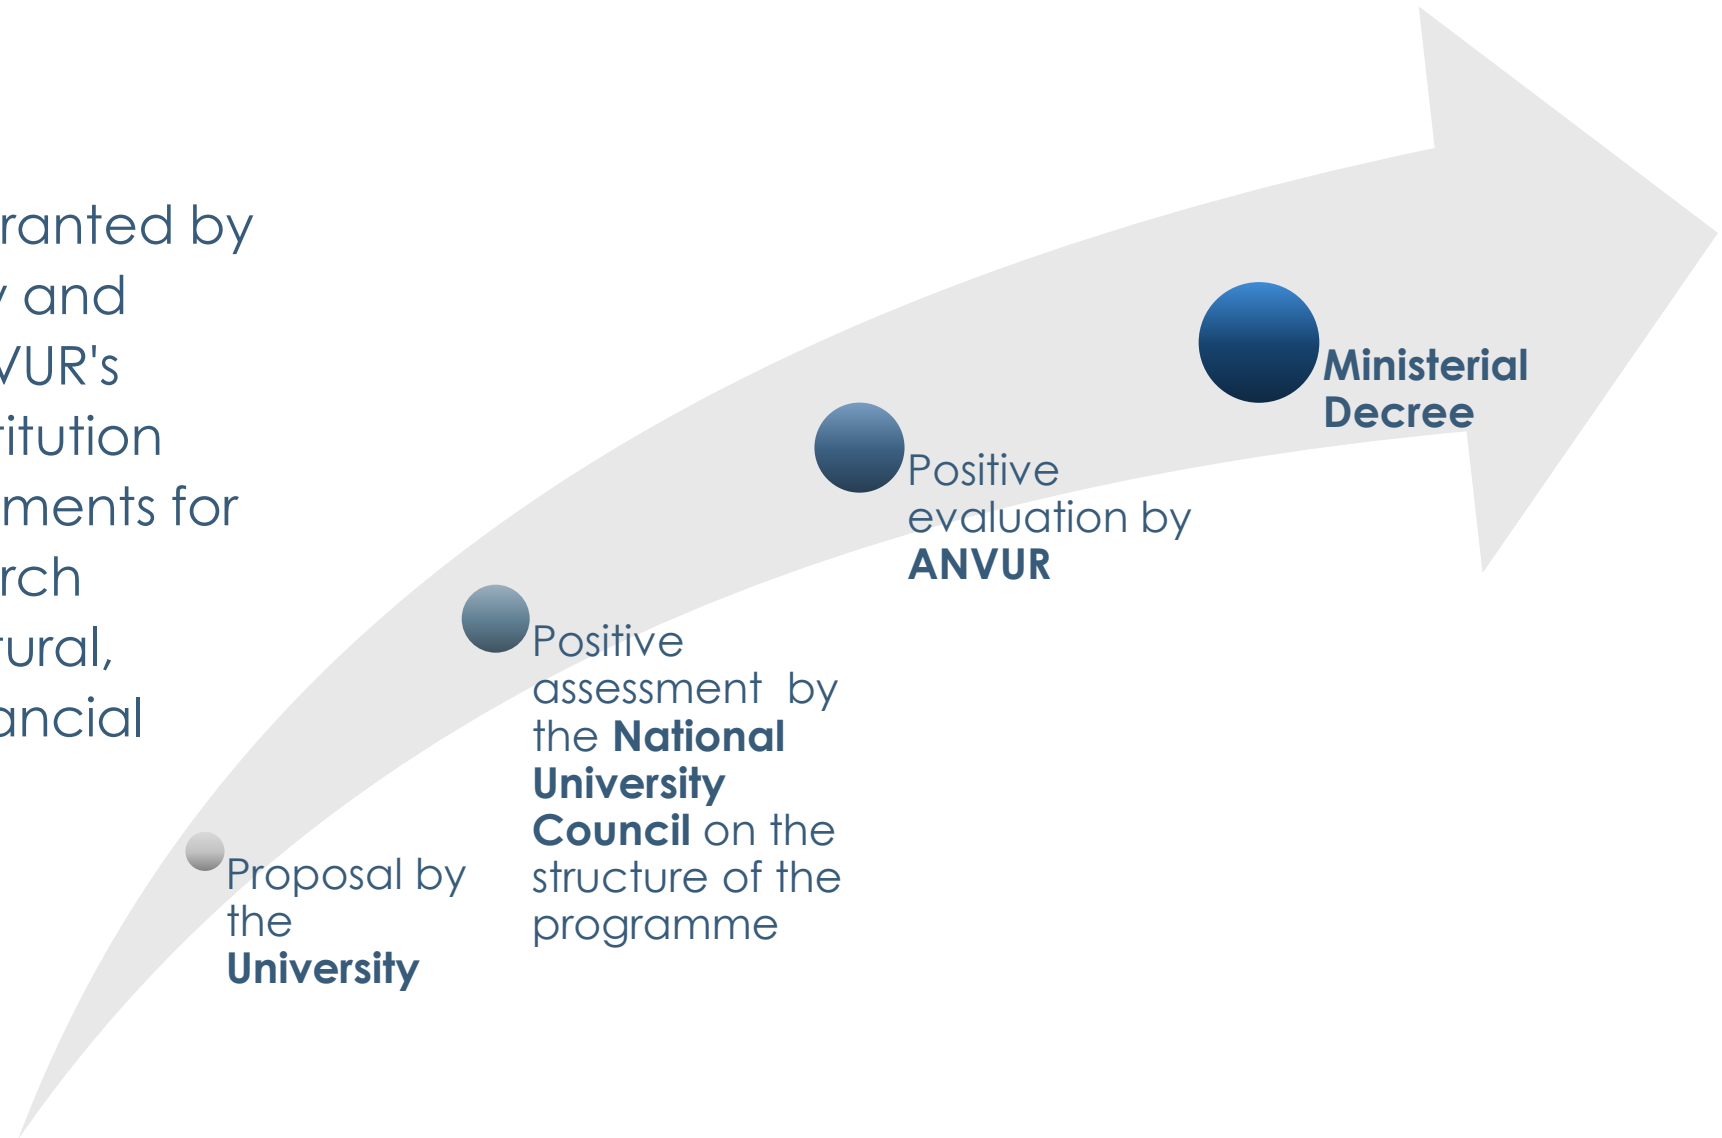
ranted by
/ and
VUR's
itution
ments for
rch
ural,
ancial

Proposal by the **University**

Positive assessment by the **National University Council** on the structure of the programme

Positive evaluation by **ANVUR**

**Ministerial Decree**